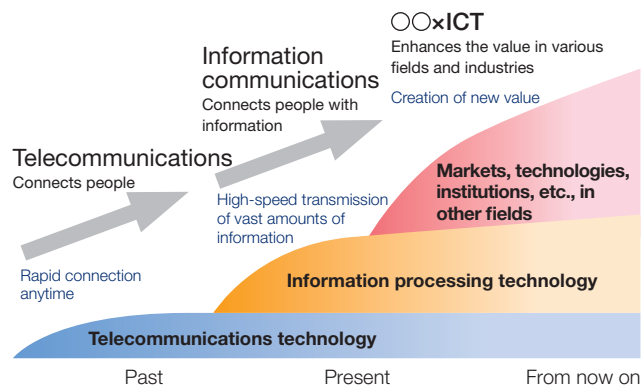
○○×ICT
Enhances the value in various fields and industries

Creation of new value

Information communications
Connects people with information

Telecommunications
Connects people

High-speed transmission of vast amounts of information

Rapid connection anytime

Markets, technologies, institutions, etc., in other fields

Information processing technology

Telecommunications technology

Past

Present

From now on